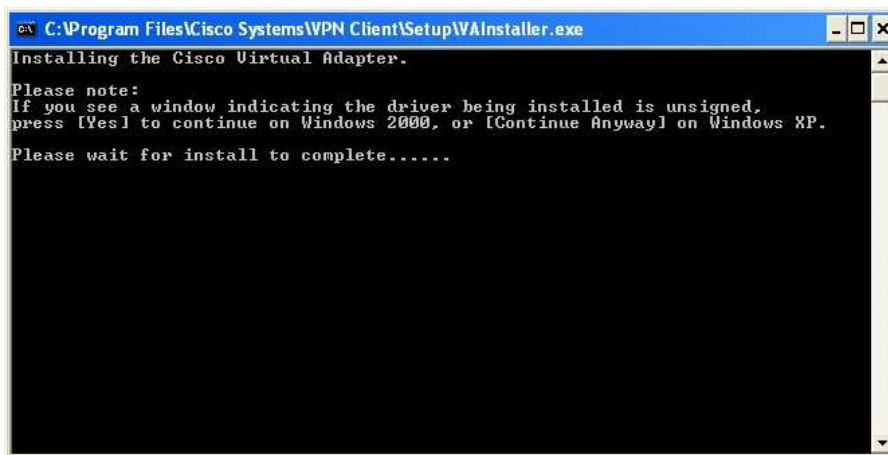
C:\Program Files\Cisco Systems\VPN Client\Setup\VAInstaller.exe

Installing the Cisco Virtual Adapter.

Please note:
If you see a window indicating the driver being installed is unsigned, press [Yes] to continue on Windows 2000, or [Continue Anyway] on Windows XP.

Please wait for install to complete......